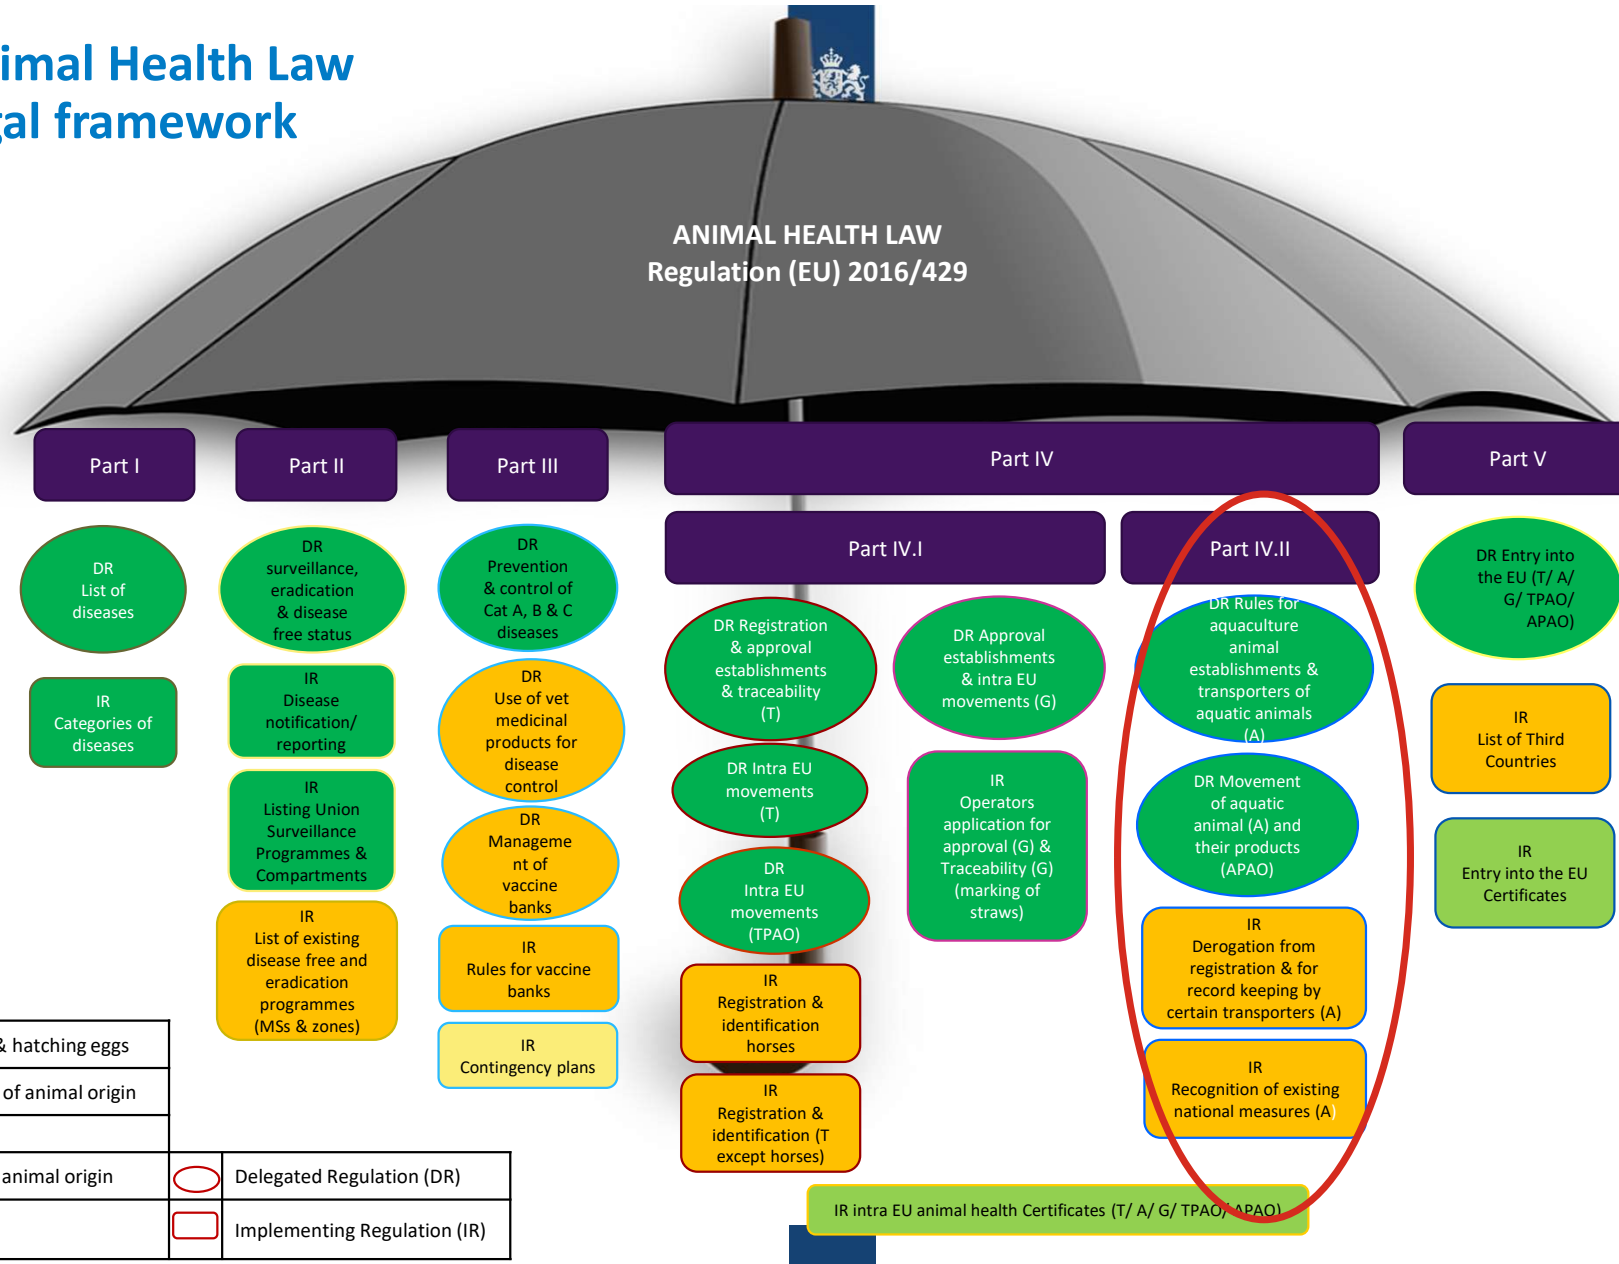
imal Health Law
gal framework

ANIMAL HEALTH LAW
Regulation (EU) 2016/429

Part I

DR
List of
diseases

IR
Categories of
diseases

Part II

DR
surveillance,
eradication
& disease
free status

IR
Disease
notification/
reporting

IR
Listing Union
Surveillance
Programmes &
Compartments

IR
List of existing
disease free and
eradication
programmes
(MSs & zones)

Part III

DR
Prevention
& control of
Cat A, B & C
diseases

DR
Use of vet
medicinal
products for
disease
control

DR
Management of
vaccine
banks

IR
Rules for vaccine
banks

IR
Contingency plans

Part IV

Part IV.I

DR Registration
& approval
establishments
& traceability
(T)

DR Intra EU
movements
(T)

DR
Intra EU
movements
(TPAO)

IR
Registration &
identification
horses

IR
Registration &
identification (T
except horses)

DR Approval
establishments
& intra EU
movements (G)

IR
Operators
application for
approval (G) &
Traceability (G)
(marking of
straws)

Part IV.II

DR Rules for
aquaculture
animal
establishments &
transporters of
aquatic animals
(A)

DR Movement
of aquatic
animal (A) and
their product
(APAO)

IR
Derogation from
registration & for
record keeping by
certain transporters (A)

IR
Recognition of existing
national measures (A)

Part V

DR Entry into
the EU (T/ A/
G/ TPAO/
APAO)

IR
List of Third
Countries

IR
Entry into the EU
Certificates

IR intra EU animal health Certificates (T/ A/ G/ TPAO/ APAO)

| & hatching eggs | | |
|---|---|---|
| of animal origin | | |
| | | |
| animal origin | | Delegated Regulation (DR) |
| | | Implementing Regulation (IR) |